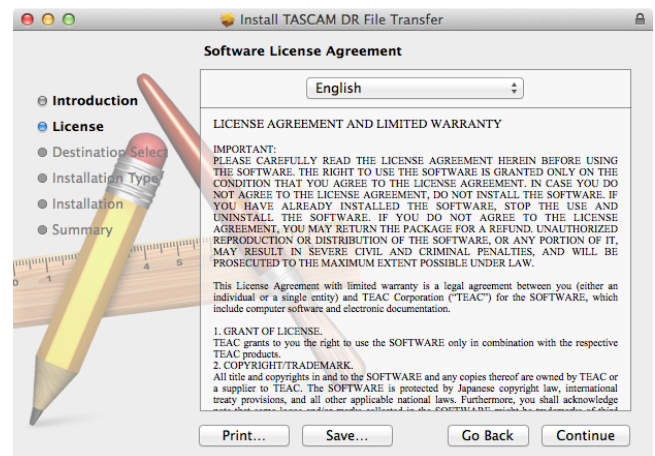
Install TASCAM DR File Transfer

Software License Agreement

Introduction
License
Destination Select
Installation Type
Installation
Summary

English

LICENSE AGREEMENT AND LIMITED WARRANTY

IMPORTANT:
PLEASE CAREFULLY READ THE LICENSE AGREEMENT HEREIN BEFORE USING THE SOFTWARE. THE RIGHT TO USE THE SOFTWARE IS GRANTED ONLY ON THE CONDITION THAT YOU AGREE TO THE LICENSE AGREEMENT. IN CASE YOU DO NOT AGREE TO THE LICENSE AGREEMENT, DO NOT INSTALL THE SOFTWARE. IF YOU HAVE ALREADY INSTALLED THE SOFTWARE, STOP THE USE AND UNINSTALL THE SOFTWARE. IF YOU DO NOT AGREE TO THE LICENSE AGREEMENT, YOU MAY RETURN THE PACKAGE FOR A REFUND. UNAUTHORIZED REPRODUCTION OR DISTRIBUTION OF THE SOFTWARE, OR ANY PORTION OF IT, MAY RESULT IN SEVERE CIVIL AND CRIMINAL PENALTIES, AND WILL BE PROSECUTED TO THE MAXIMUM EXTENT POSSIBLE UNDER LAW.

This License Agreement with limited warranty is a legal agreement between you (either an individual or a single entity) and TEAC Corporation ("TEAC") for the SOFTWARE, which include computer software and electronic documentation.

1. GRANT OF LICENSE.
TEAC grants to you the right to use the SOFTWARE only in combination with the respective TEAC products.
2. COPYRIGHT/TRADEMARK.
All title and copyrights in and to the SOFTWARE and any copies thereof are owned by TEAC or a supplier to TEAC. The SOFTWARE is protected by Japanese copyright law, international treaty provisions, and all other applicable national laws. Furthermore, you shall acknowledge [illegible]

Print...
Save...
Go Back
Continue